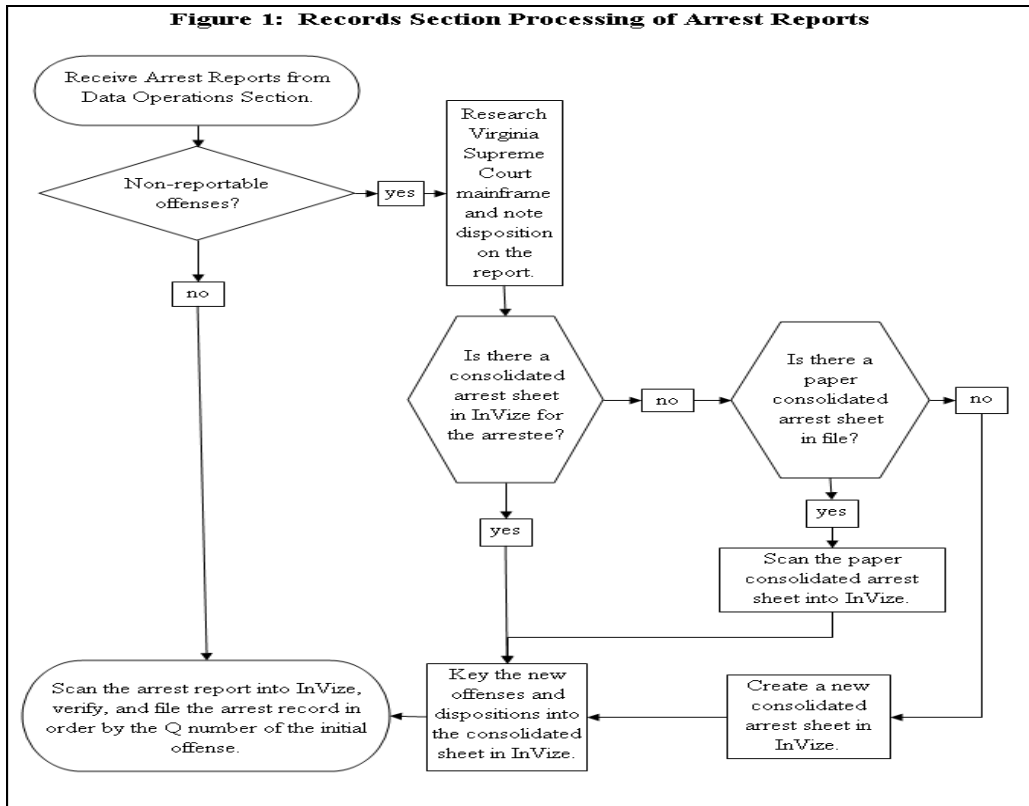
Figure 1: Records Section Processing of Arrest Reports

Receive Arrest Reports from Data Operations Section.

Non-reportable offenses?

yes

Research Virginia Supreme Court mainframe and note disposition on the report.

no

Is there a consolidated arrest sheet in InVize for the arrestee?

no

Is there a paper consolidated arrest sheet in file?

no

yes

yes

Scan the paper consolidated arrest sheet into InVize.

Scan the arrest report into InVize, verify, and file the arrest record in order by the Q number of the initial offense.

Key the new offenses and dispositions into the consolidated sheet in InVize.

Create a new consolidated arrest sheet in InVize.